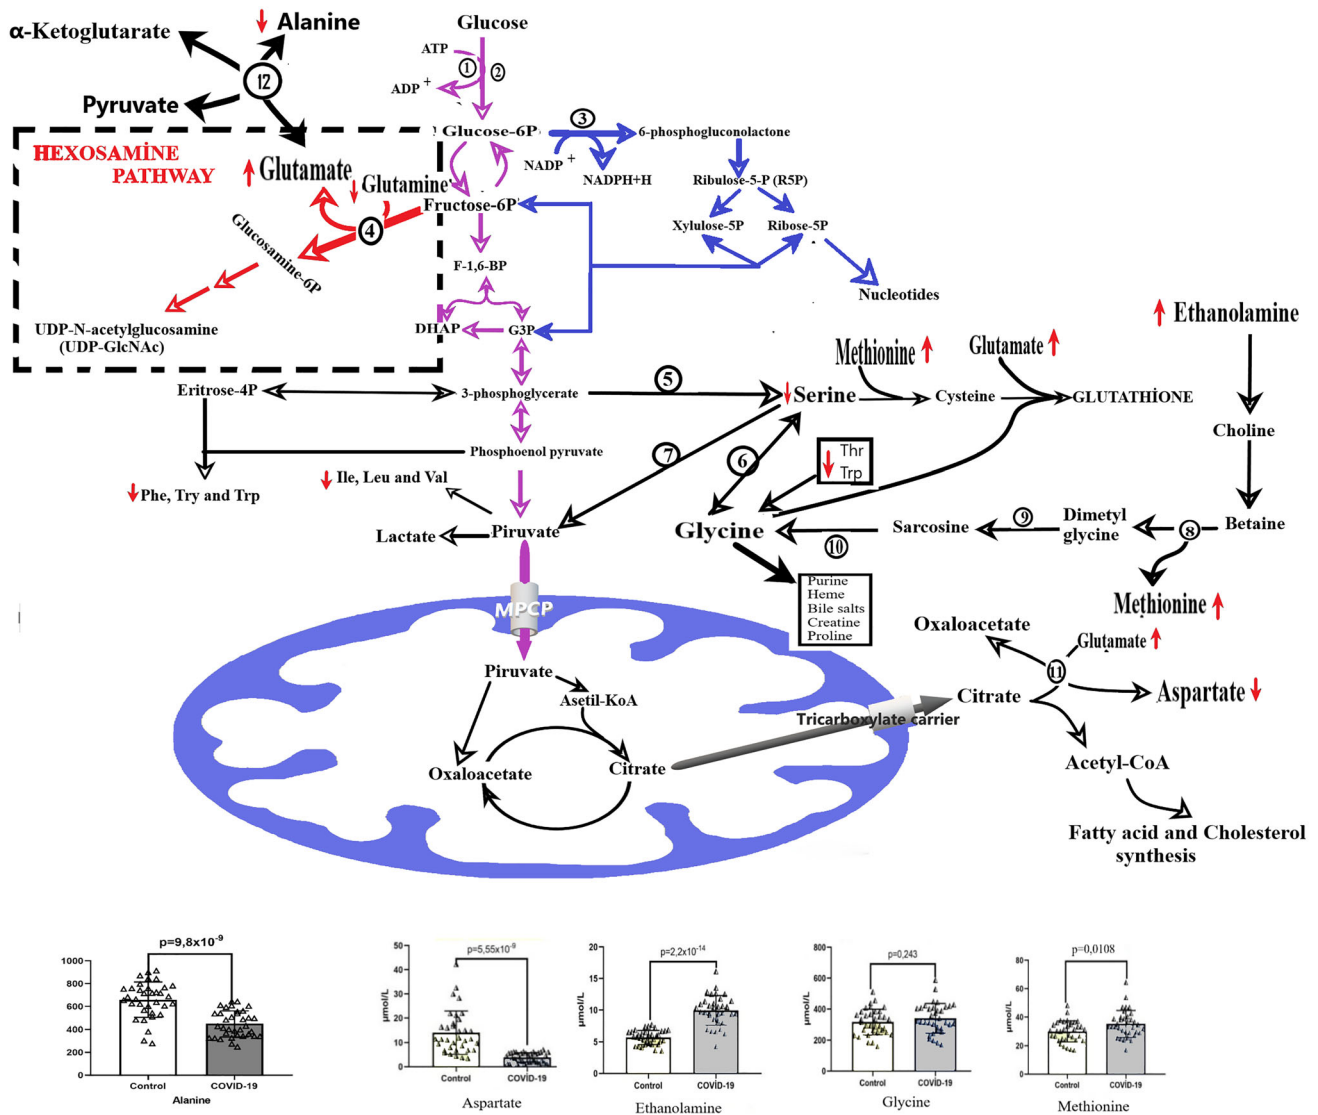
α-Ketoglutarate
Alanine
12
Pyruvate
Glucose
ATP
1
2
ADP +
Glucose-6P
3
6-phosphogluconolactone
NADP +
NADPH+H
HEXOSAMİNE PATHWAY
Glutamate
Glutamine
Fructose-6P
Ribulose-5-P (R5P)
Xylulose-5P
Ribose-5P
4
Glucosamine-6P
F-1,6-BP
Nucleotides
UDP-N-acetylglucosamine (UDP-GlcNAc)
DHAP
G3P
Ethanolamine
Methionine
Glutamate
Eritrose-4P
3-phosphoglycerate
5
Serine
Cysteine
GLUTATHİONE
Choline
Phosphoenol pyruvate
7
6
Thr
Trp
Phe, Try and Trp
Ile, Leu and Val
Lactate
Piruvate
Glycine
Sarcosine
9
Dimetyl glycine
8
Betaine
10
Purine
Heme
Bile salts
Creatine
Proline
Methionine
MPCP
Oxaloacetate
Glutamate
Piruvate
Asetil-KoA
11
Aspartate
Tricarboxylate carrier
Citrate
Oxaloacetate
Citrate
Acetyl-CoA
Fatty acid and Cholesterol synthesis

p=9,8x10$^{-9}$
1000
800
600
400
200
0
Control
COVID-19
Alanine

p=5,55x10$^{-9}$
50
40
30
20
10
0
µmol/L
Control
COVID-19
Aspartate

p=2,2x10$^{-14}$
20
15
10
5
0
µmol/L
Control
COVID-19
Ethanolamine

p=0,243
800
600
400
200
0
µmol/L
Control
COVID-19
Glycine

p=0,0108
80
60
40
20
0
µmol/L
Control
COVID-19
Methionine